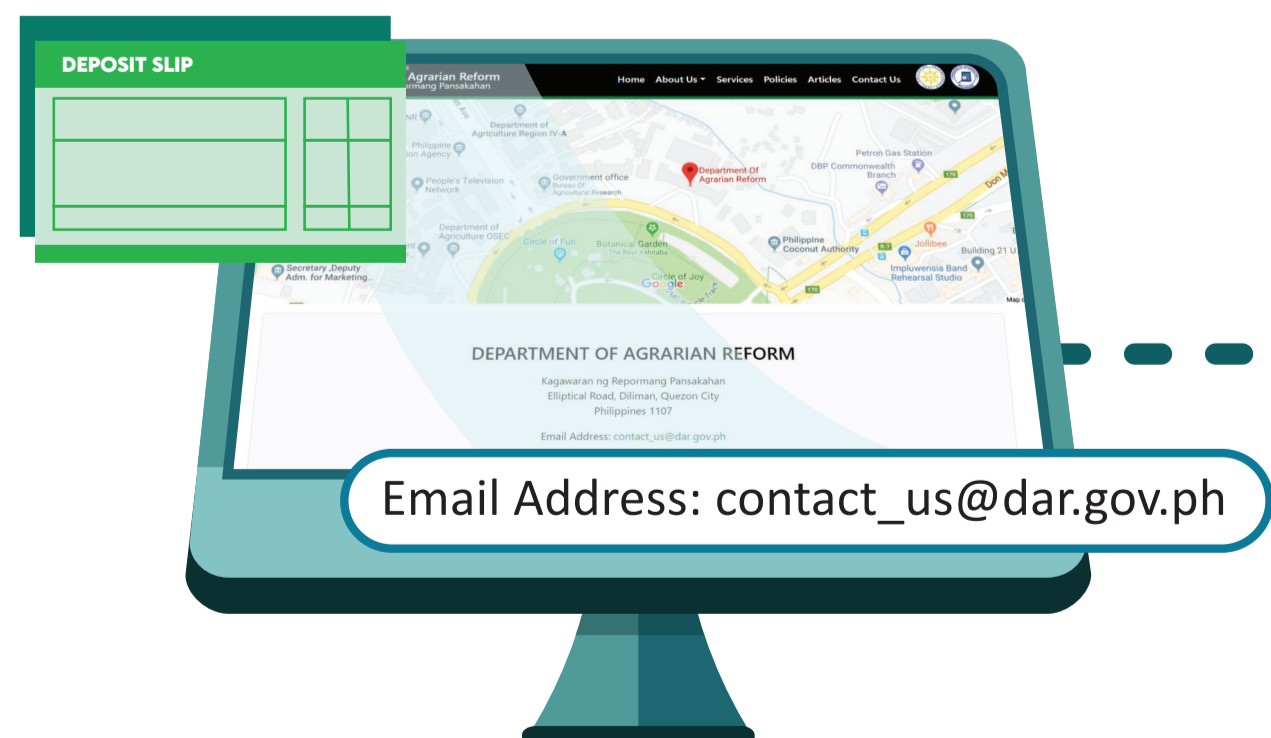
DEPOSIT SLIP

Agrarian Reform
ormang Pansakahan

Home About Us Services Policies Articles Contact Us

Department of Agriculture Region IV-A
Philippine ... Agency
People's Television Network
Government office
Bureau Of Agricultural Research
Department Of Agrarian Reform
Petron Gas Station
DBP Commonwealth Branch
Department of Agriculture OSEC
Circle of Fun
Botanical Garden
Philippine Coconut Authority
Jollibee
Building 21
Impluwensia Band Rehearsal Studio
Secretary ,Deputy Adm. for Marketing...
Circle of Joy
Google

DEPARTMENT OF AGRARIAN REFORM
Kagawaran ng Repormang Pansakahan
Elliptical Road, Diliman, Quezon City
Philippines 1107

Email Address: contact_us@dar.gov.ph

Email Address: contact_us@dar.gov.ph